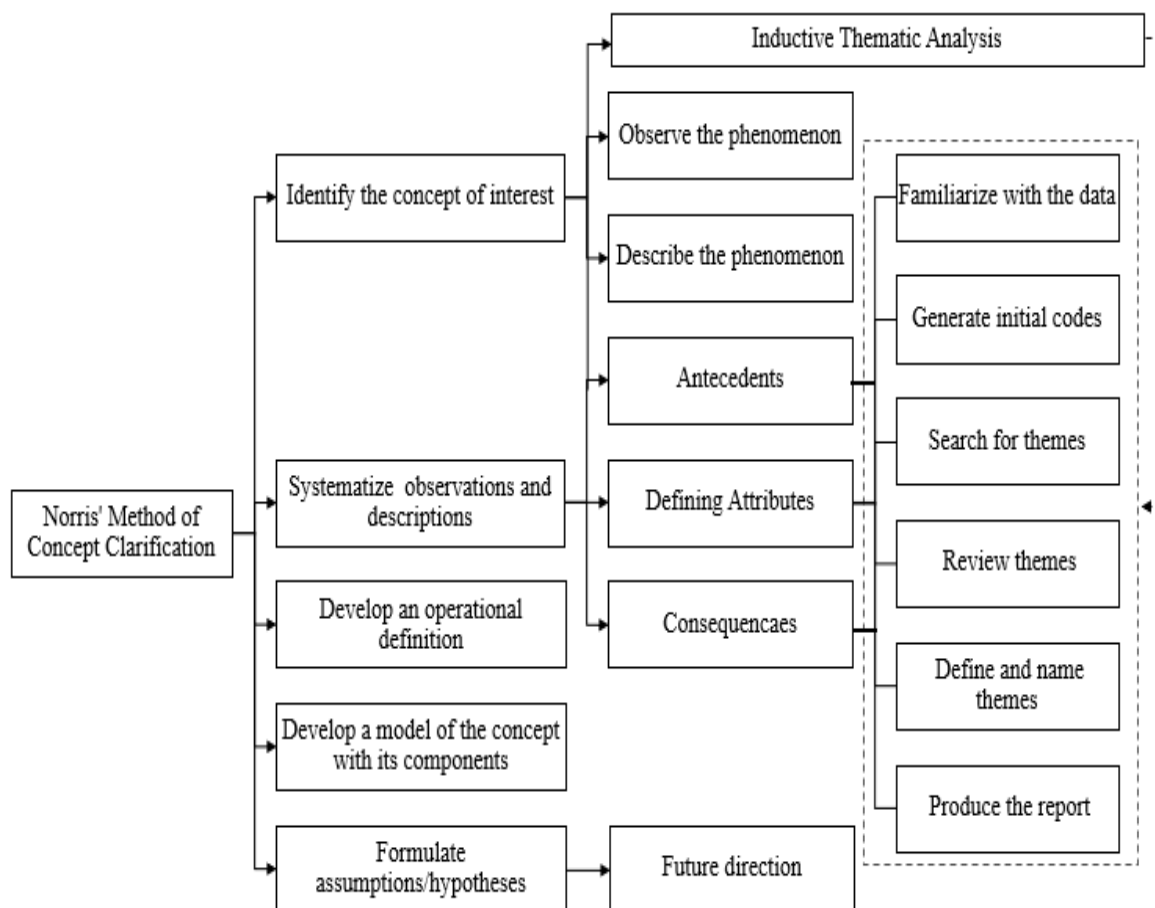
Norris' Method of Concept Clarification

Identify the concept of interest

Systematize observations and descriptions

Develop an operational definition

Develop a model of the concept with its components

Formulate assumptions/hypotheses

Inductive Thematic Analysis

Observe the phenomenon

Describe the phenomenon

Antecedents

Defining Attributes

Consequencaes

Future direction

Familiarize with the data

Generate initial codes

Search for themes

Review themes

Define and name themes

Produce the report